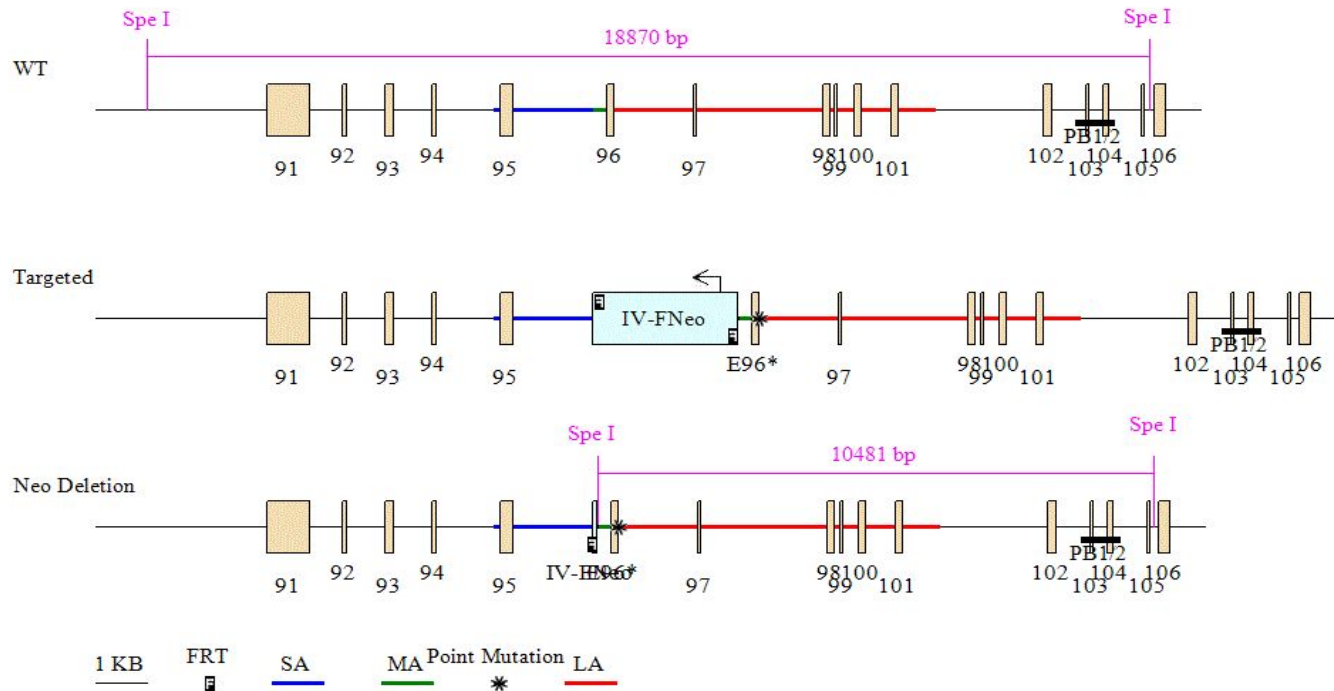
Spe I
Spe I
18870 bp
WT
91
92
93
94
95
96
97
98100
99
101
102
PB1/2
104
103
105
106

Targeted
IV-FNeo
E96*
91
92
93
94
95
97
98100
99
101
102
PB1/2
104
103
105
106

Spe I
Spe I
10481 bp
Neo Deletion
IV-FNeo
E96*
91
92
93
94
95
97
98100
99
101
102
PB1/2
104
103
105
106

1 KB
FRT
SA
MA
Point Mutation
LA